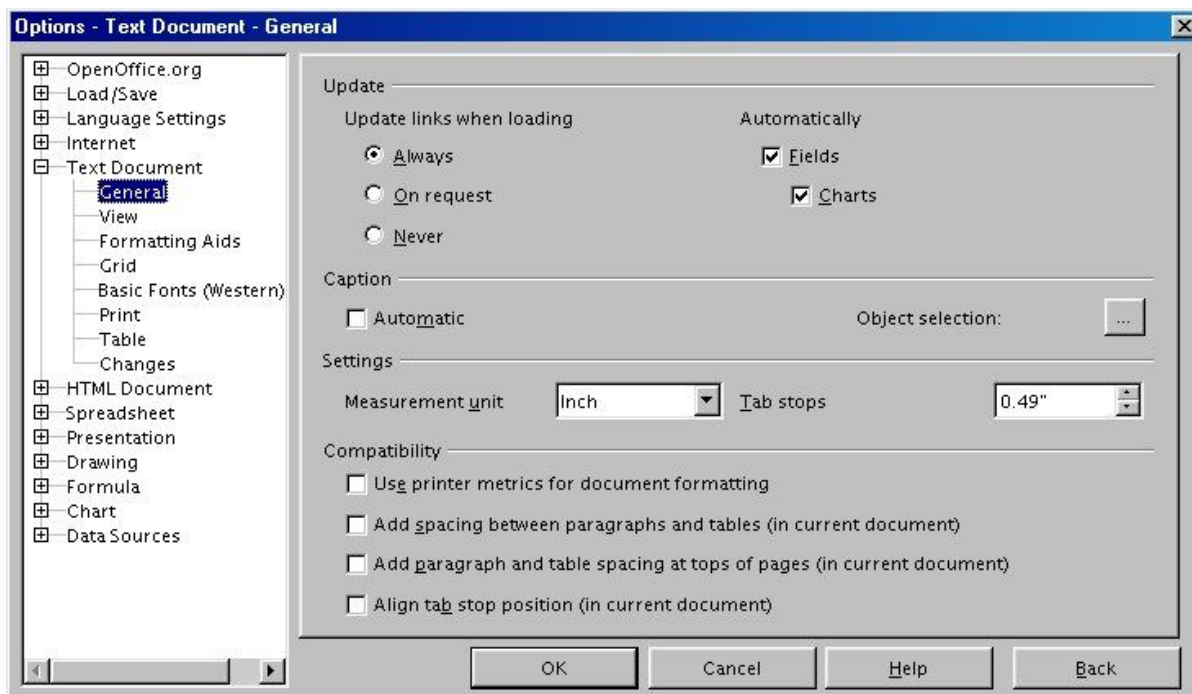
Options - Text Document - General

OpenOffice.org
Load/Save
Language Settings
Internet
Text Document
General
View
Formatting Aids
Grid
Basic Fonts (Western)
Print
Table
Changes
HTML Document
Spreadsheet
Presentation
Drawing
Formula
Chart
Data Sources

Update

Update links when loading

Always

On request

Never

Automatically

Fields

Charts

Caption

Automatic

Object selection:

...

Settings

Measurement unit

Inch

Tab stops

0.49"

Compatibility

Use printer metrics for document formatting

Add spacing between paragraphs and tables (in current document)

Add paragraph and table spacing at tops of pages (in current document)

Align tab stop position (in current document)

OK

Cancel

Help

Back